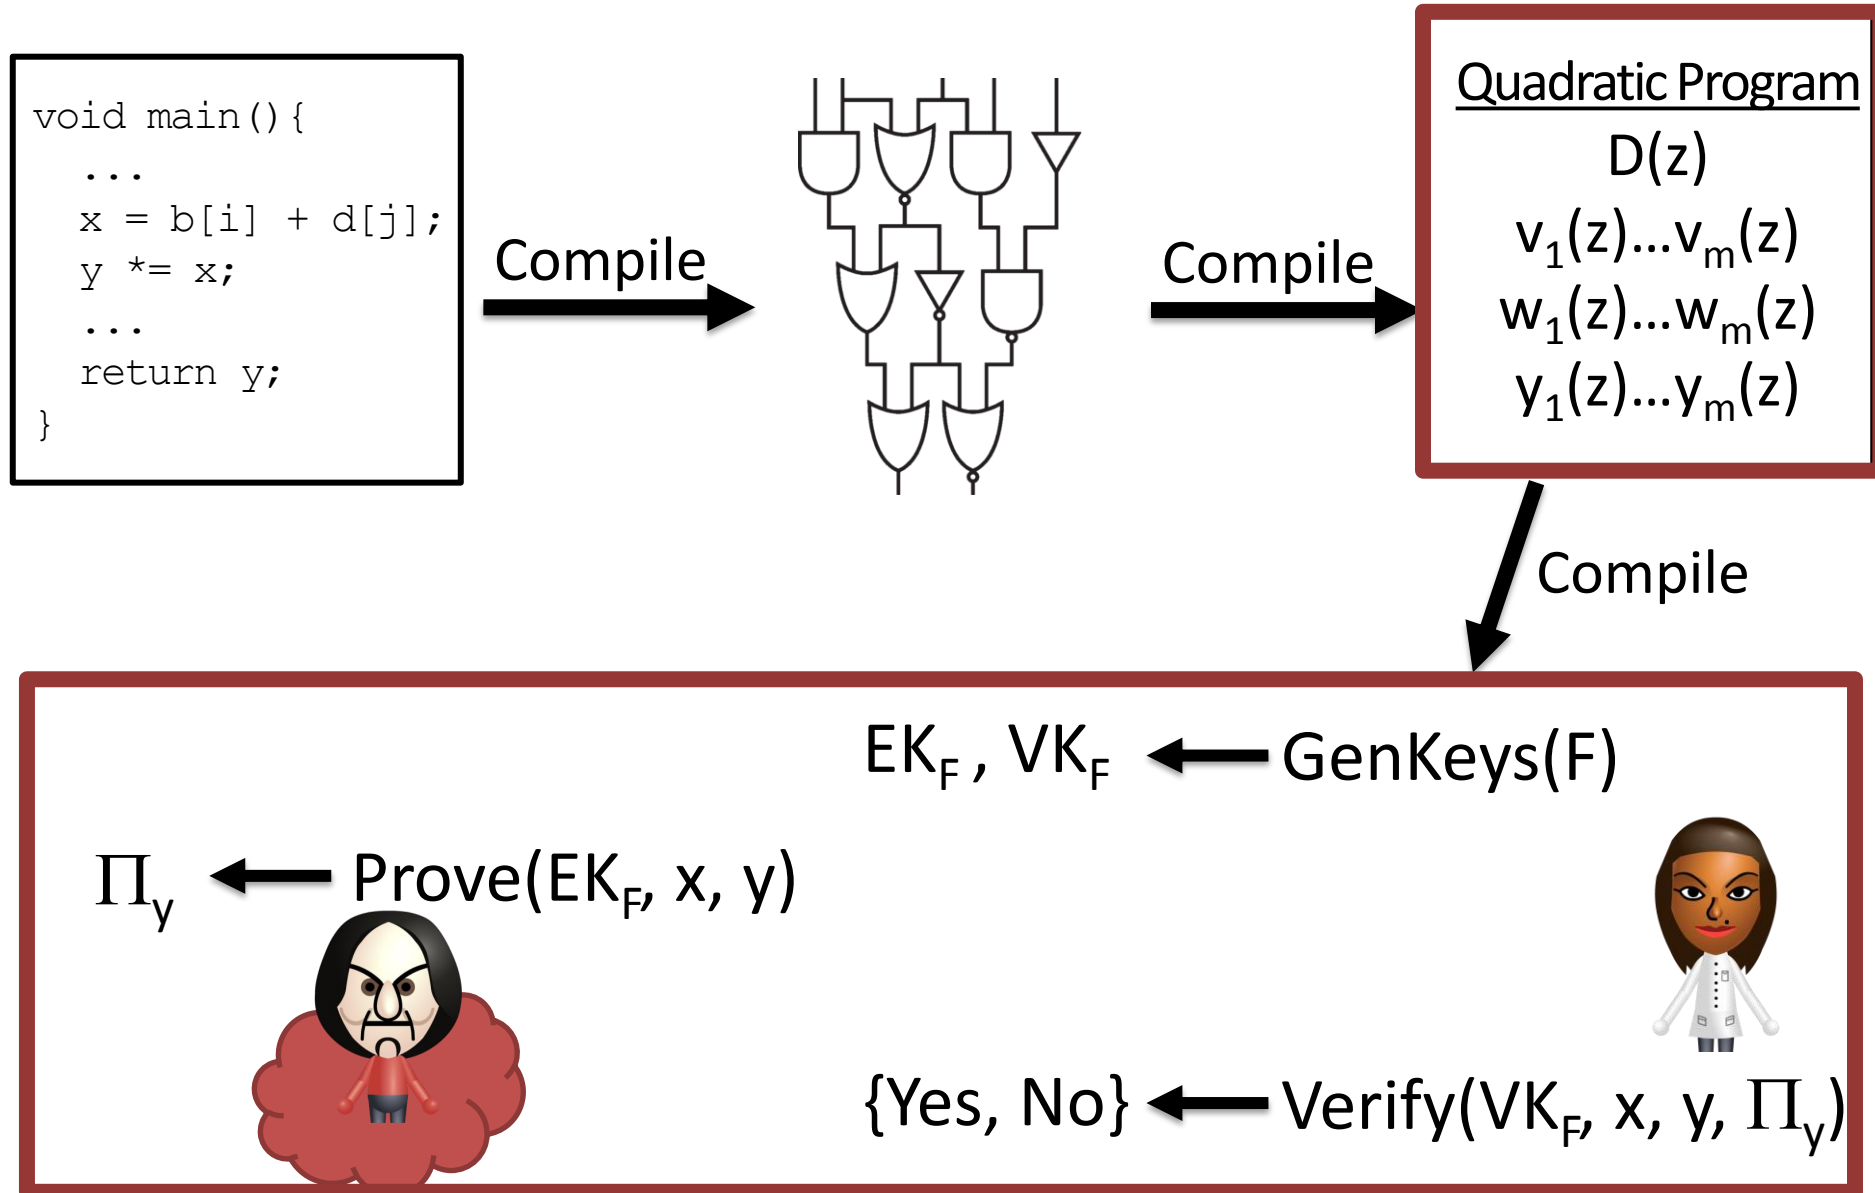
void main(){
...
x = b[i] + d[j];
y *= x;
...
return y;
}

Compile

Compile

Quadratic Program
D(z)
$v_1(z)...v_m(z)$
$w_1(z)...w_m(z)$
$y_1(z)...y_m(z)$

Compile

$EK_F$ , $VK_F$ ← GenKeys(F)

$\Pi_y$ ← Prove($EK_F$, x, y)

{Yes, No} ← Verify($VK_F$, x, y, $\Pi_y$)